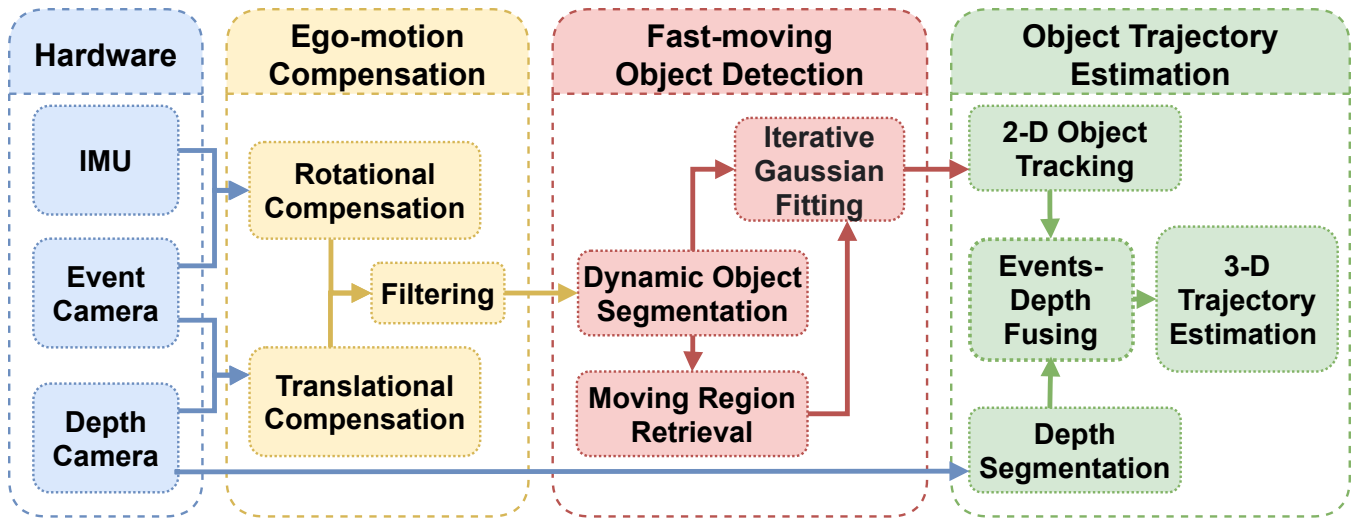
Hardware

IMU

Event Camera

Depth Camera

Ego-motion Compensation

Rotational Compensation

Filtering

Translational Compensation

Fast-moving Object Detection

Iterative Gaussian Fitting

Dynamic Object Segmentation

Moving Region Retrieval

Object Trajectory Estimation

2-D Object Tracking

Events-Depth Fusing

3-D Trajectory Estimation

Depth Segmentation